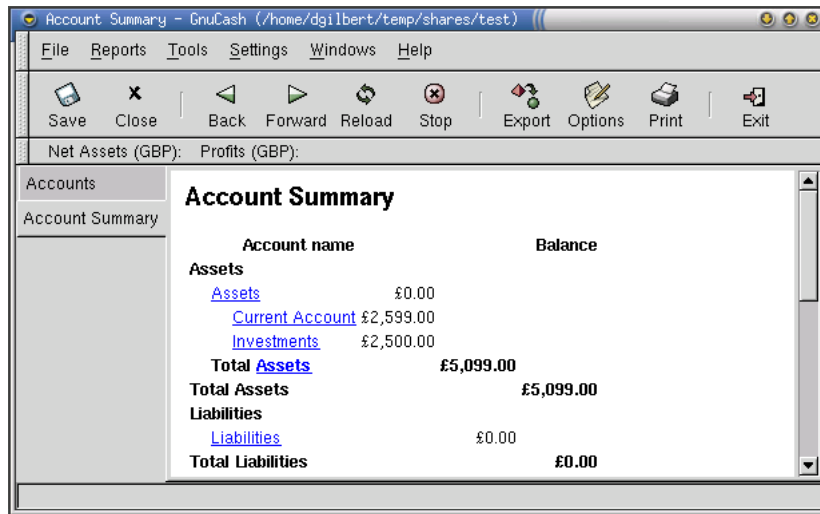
Account Summary - GnuCash (/home/dgilbert/temp/shares/test)

File Reports Tools Settings Windows Help

Save Close Back Forward Reload Stop Export Options Print Exit

Net Assets (GBP): Profits (GBP):

Accounts

Account Summary

Account Summary

| Account name | | | Balance |
|---|---|---|---|
| Assets | | | |
| Assets | £0.00 | | |
| Current Account | £2,599.00 | | |
| Investments | £2,500.00 | | |
| Total Assets | | £5,099.00 | |
| Total Assets | | | £5,099.00 |
| Liabilities | | | |
| Liabilities | | £0.00 | |
| Total Liabilities | | | £0.00 |